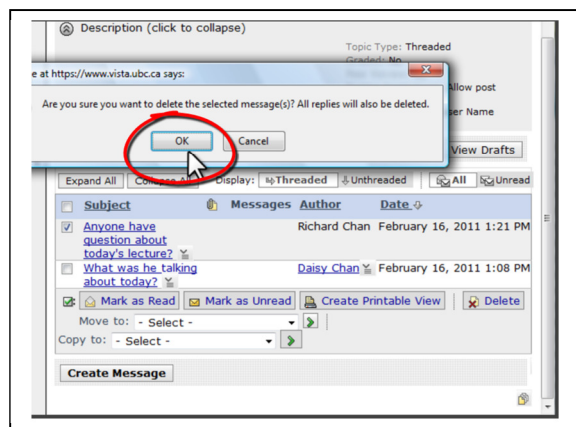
Description (click to collapse)

Topic Type: Threaded
Graded: No

e at https://www.vista.ubc.ca says:

Are you sure you want to delete the selected message(s)? All replies will also be deleted.

OK Cancel

llow post
ser Name

View Drafts

Expand All Collapse All Display: Threaded Unthreaded All Unread

| | Subject | Messages | Author | Date |
|---|---|---|---|---|
| ☑ | Anyone have question about today's lecture? | | Richard Chan | February 16, 2011 1:21 PM |
| ☐ | What was he talking about today? | | Daisy Chan | February 16, 2011 1:08 PM |

Mark as Read Mark as Unread Create Printable View Delete

Move to: - Select -
Copy to: - Select -

Create Message